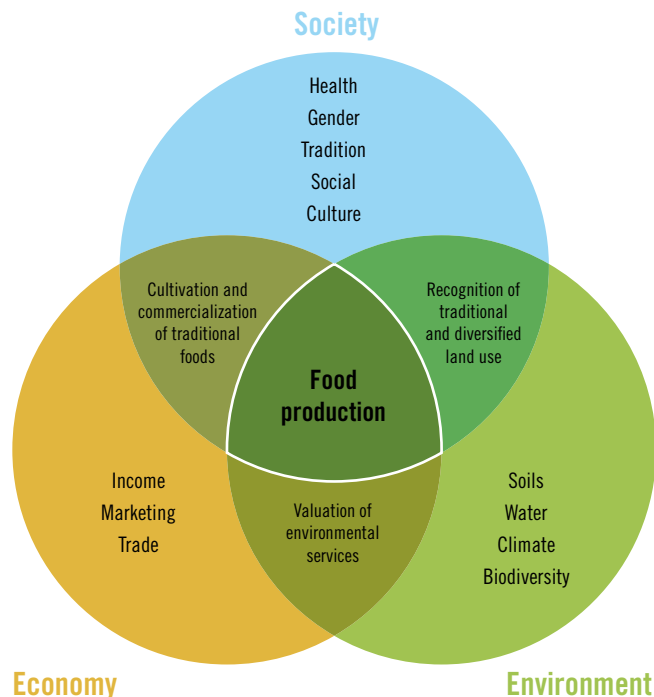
Society

Health
Gender
Tradition
Social
Culture

Cultivation and commercialization of traditional foods

Recognition of traditional and diversified land use

Food production

Income
Marketing
Trade

Valuation of environmental services

Soils
Water
Climate
Biodiversity

Economy

Environment